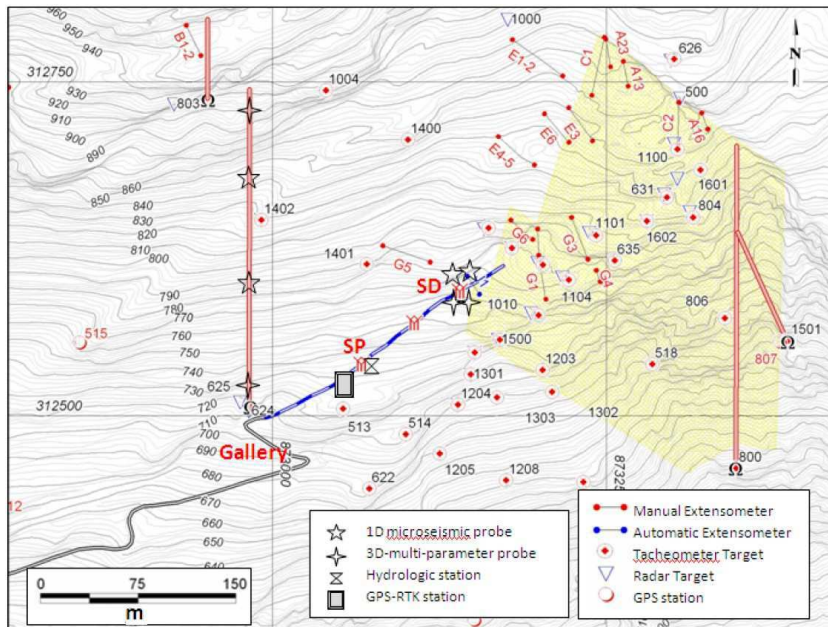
N
960
950
940
B1-2
1000
626
312750
930
920
910
900
890
803
1004
E1-2
C1
A23
A13
500
1400
E3
E6
E4-5
C2
A16
1100
860
850
840
830
820
810
800
1402
631
1601
804
1101
G6
G3
1602
635
1401
G5
G4
G1
SD
1104
790
780
770
760
750
740
730
720
515
1010
806
1500
SP
1501
807
1203
518
1301
625
312500
624
1204
1303
1302
513
514
710
700
690
680
670
660
650
640
Gallery
82000
622
1205
1208
800
87325
12
0
75
150
m
1D microseismic probe
3D-multi-parameter probe
Hydrologic station
GPS-RTK station
Manual Extensometer
Automatic Extensometer
Tacheometer Target
Radar Target
GPS station